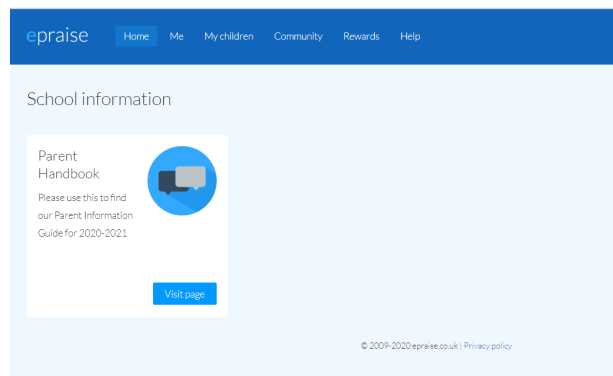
epraise

Home Me My children Community Rewards Help

School information

Parent Handbook

Please use this to find our Parent Information Guide for 2020-2021

Visit page

© 2009-2020 epraise.co.uk | Privacy policy